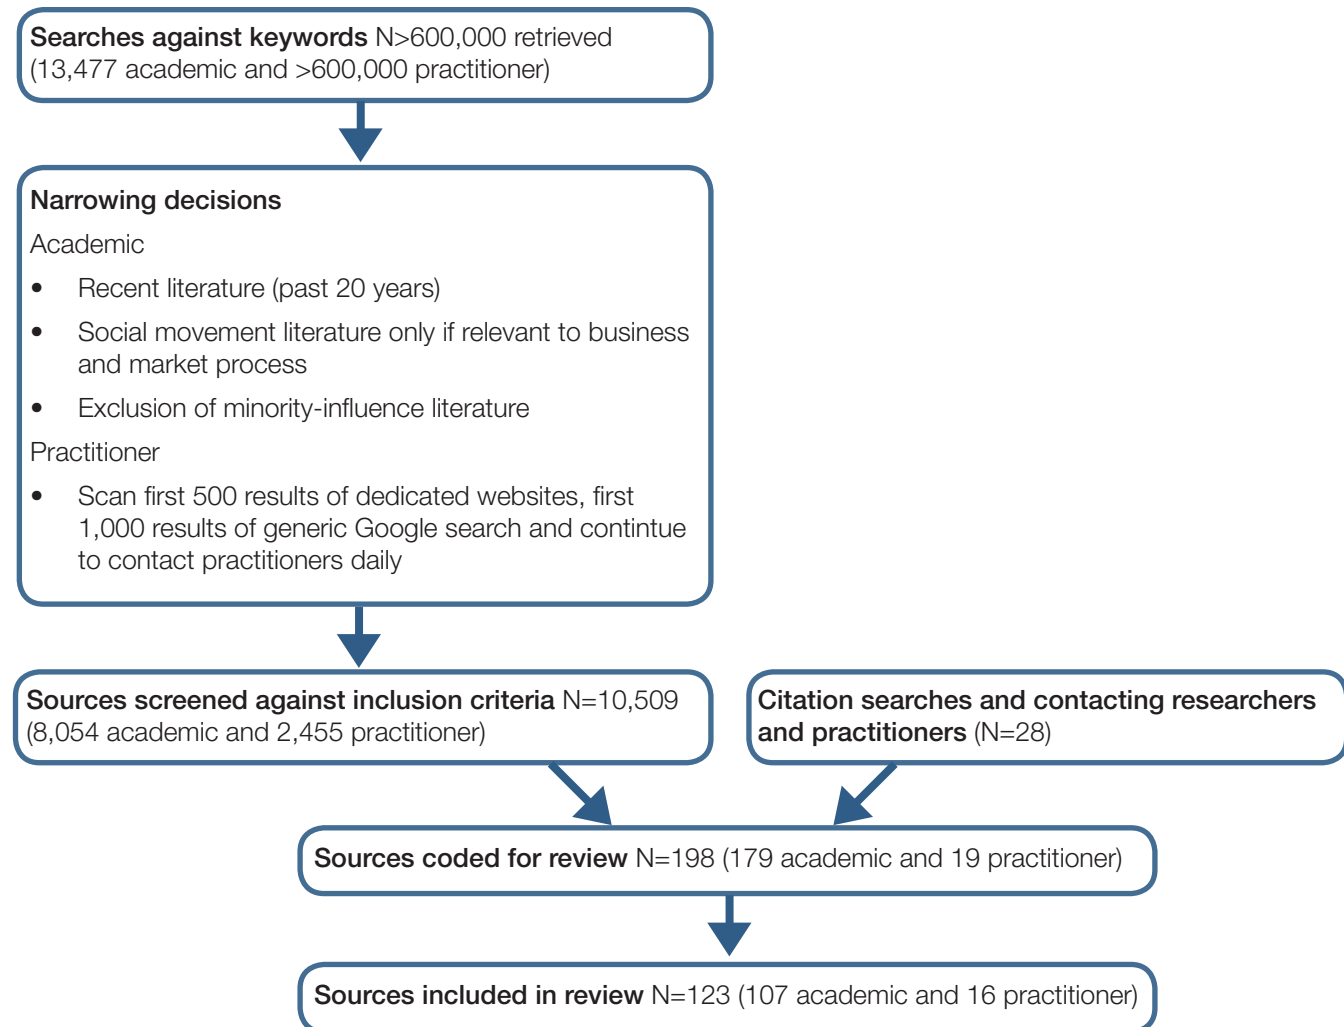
Searches against keywords N>600,000 retrieved (13,477 academic and >600,000 practitioner)

Narrowing decisions

Academic

- Recent literature (past 20 years)
- Social movement literature only if relevant to business and market process
- Exclusion of minority-influence literature

Practitioner

- Scan first 500 results of dedicated websites, first 1,000 results of generic Google search and contintue to contact practitioners daily

Sources screened against inclusion criteria N=10,509 (8,054 academic and 2,455 practitioner)

Citation searches and contacting researchers and practitioners (N=28)

Sources coded for review N=198 (179 academic and 19 practitioner)

Sources included in review N=123 (107 academic and 16 practitioner)